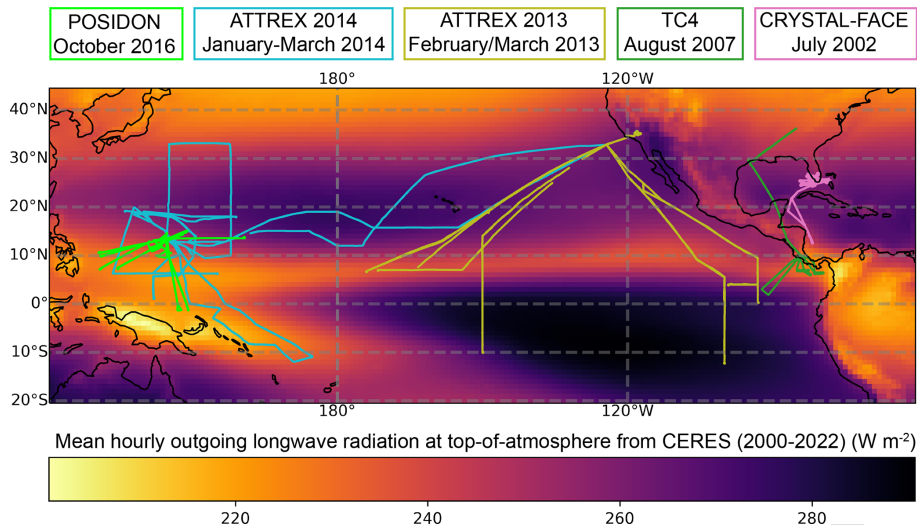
POSIDON
October 2016

ATTREX 2014
January-March 2014

ATTREX 2013
February/March 2013

TC4
August 2007

CRYSTAL-FACE
July 2002

180°
120°W

40°N
30°N
20°N
10°N
0°
10°S
20°S

180°
120°W

Mean hourly outgoing longwave radiation at top-of-atmosphere from CERES (2000-2022) (W m$^{-2}$)

220
240
260
280